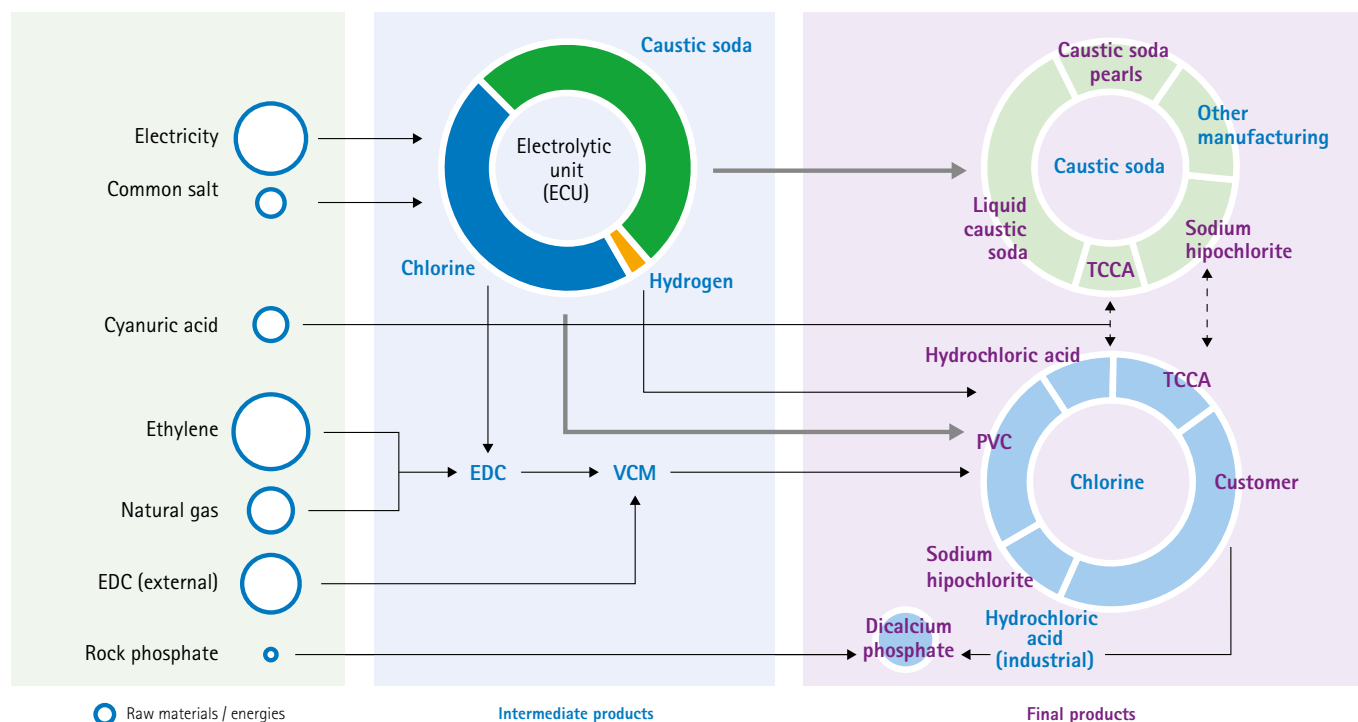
Electricity

Common salt

Cyanuric acid

Ethylene

Natural gas

EDC (external)

Rock phosphate

Caustic soda

Electrolytic unit (ECU)

Chlorine

Hydrogen

EDC

VCM

Caustic soda pearls

Other manufacturing

Caustic soda

Liquid caustic soda

TCCA

Sodium hipochlorite

Hydrochloric acid

TCCA

PVC

Chlorine

Customer

Sodium hipochlorite

Hydrochloric acid (industrial)

Dicalcium phosphate

Raw materials / energies

Intermediate products

Final products